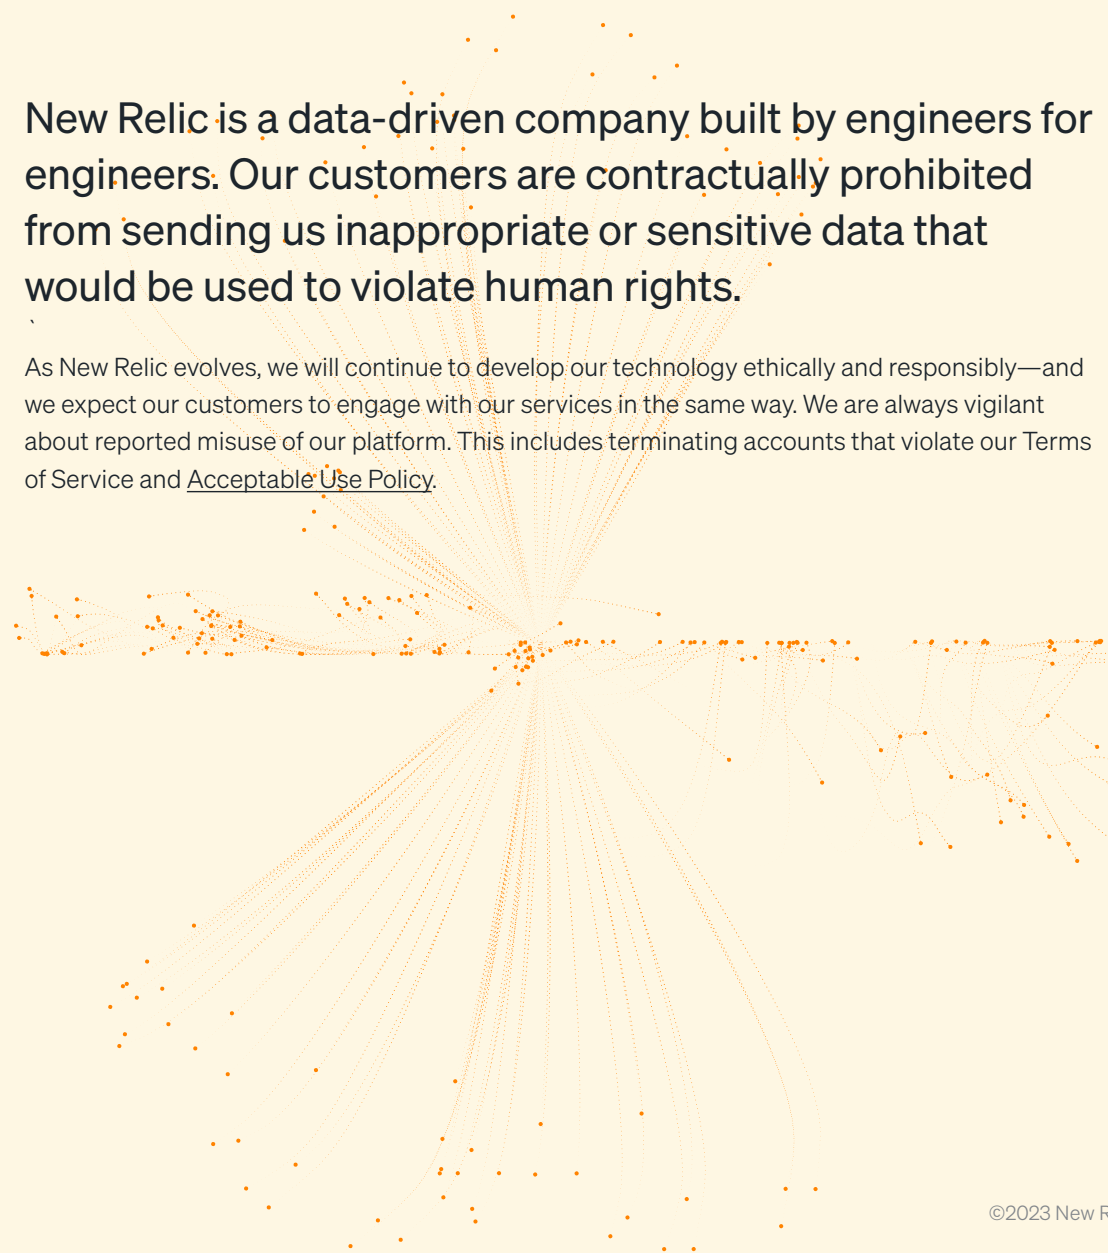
New Relic is a data-driven company built by engineers for engineers. Our customers are contractually prohibited from sending us inappropriate or sensitive data that would be used to violate human rights.

As New Relic evolves, we will continue to develop our technology ethically and responsibly—and we expect our customers to engage with our services in the same way. We are always vigilant about reported misuse of our platform. This includes terminating accounts that violate our Terms of Service and Acceptable Use Policy.

©2023 New R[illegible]